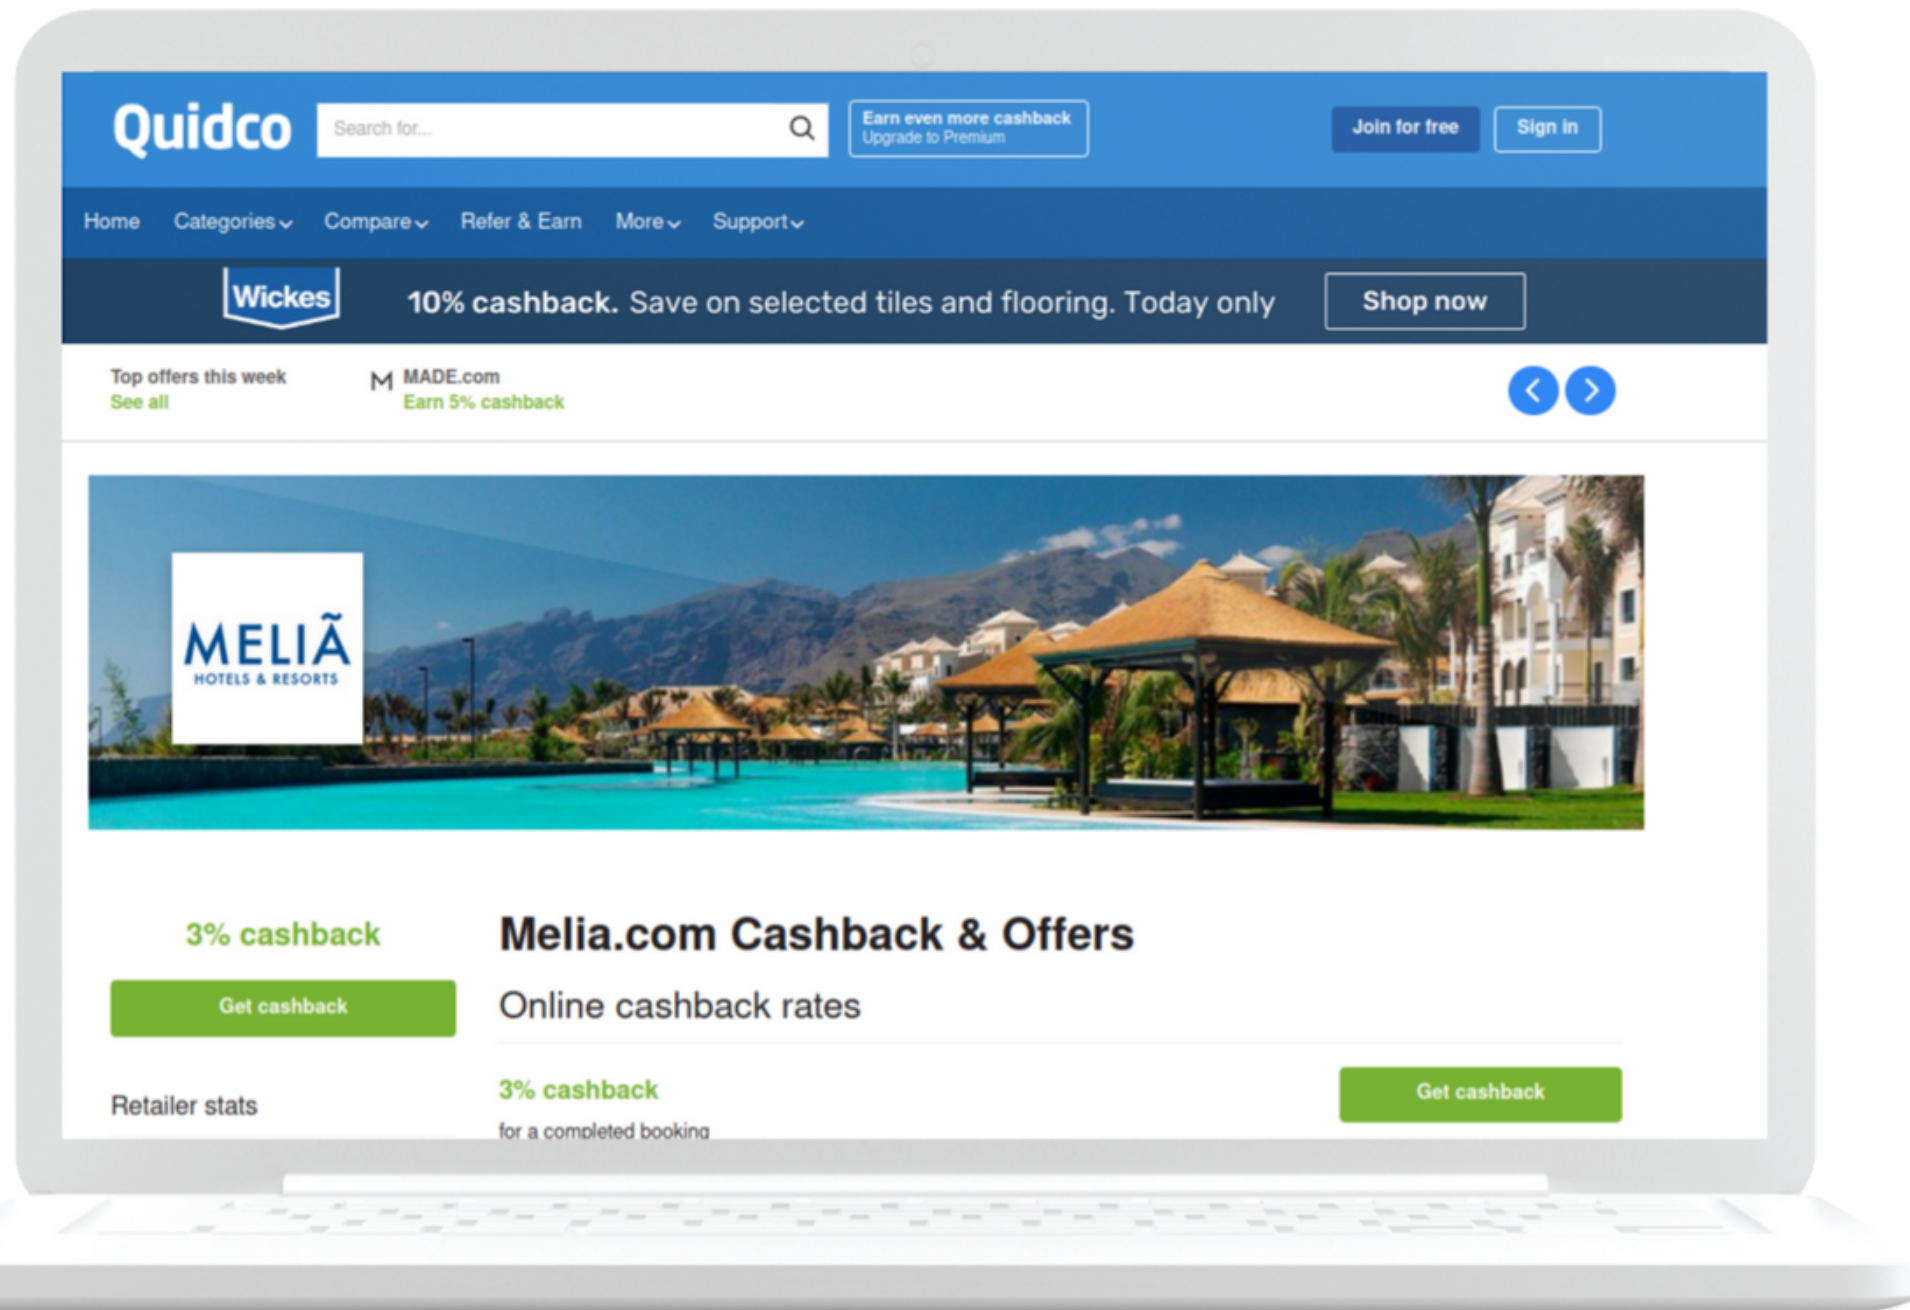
Quidco

Search for...

Earn even more cashback
Upgrade to Premium

Join for free

Sign in

Home Categories Compare Refer & Earn More Support

Wickes

10% cashback. Save on selected tiles and flooring. Today only

Shop now

Top offers this week
See all

M MADE.com
Earn 5% cashback

MELIÃ
HOTELS & RESORTS

3% cashback

Get cashback

Retailer stats

Melia.com Cashback & Offers

Online cashback rates

3% cashback
for a completed booking

Get cashback